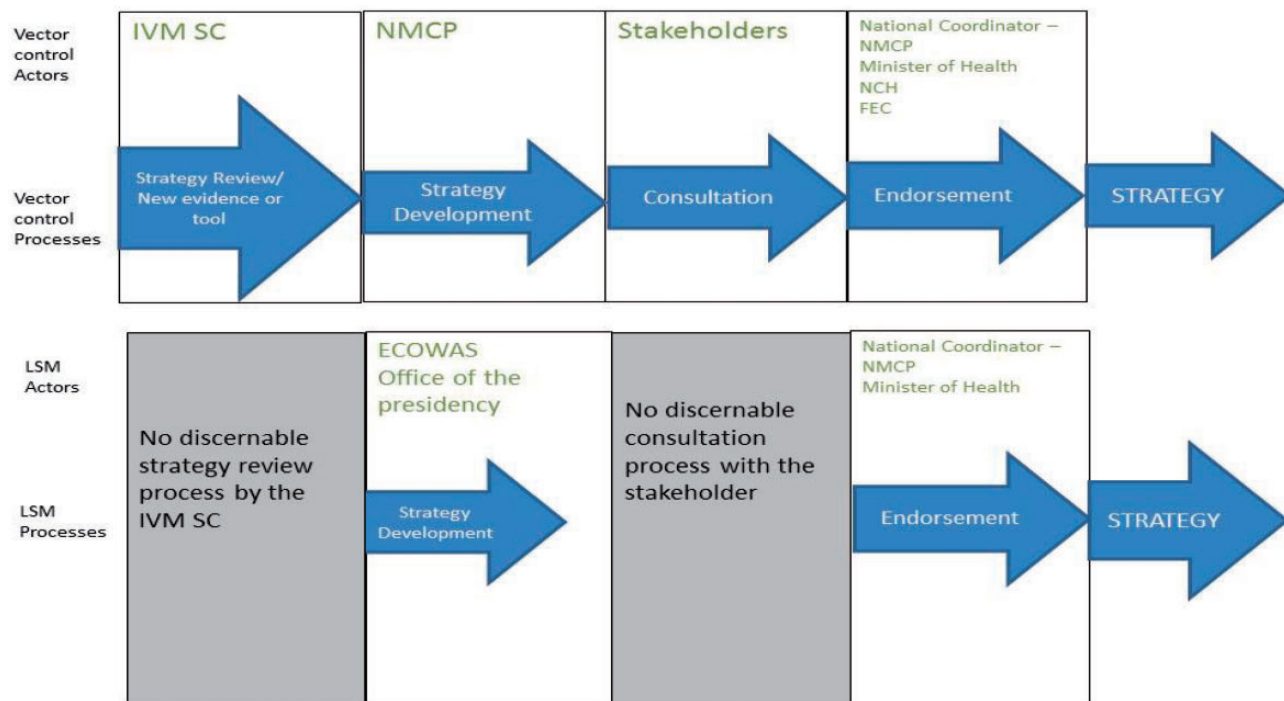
Vector control Actors

IVM SC

NMCP

Stakeholders

National Coordinator – NMCP
Minister of Health
NCH
FEC

Vector control Processes

Strategy Review/ New evidence or tool

Strategy Development

Consultation

Endorsement

STRATEGY

LSM Actors

No discernable strategy review process by the IVM SC

ECOWAS
Office of the presidency

No discernable consultation process with the stakeholder

National Coordinator – NMCP
Minister of Health

LSM Processes

Strategy Development

Endorsement

STRATEGY